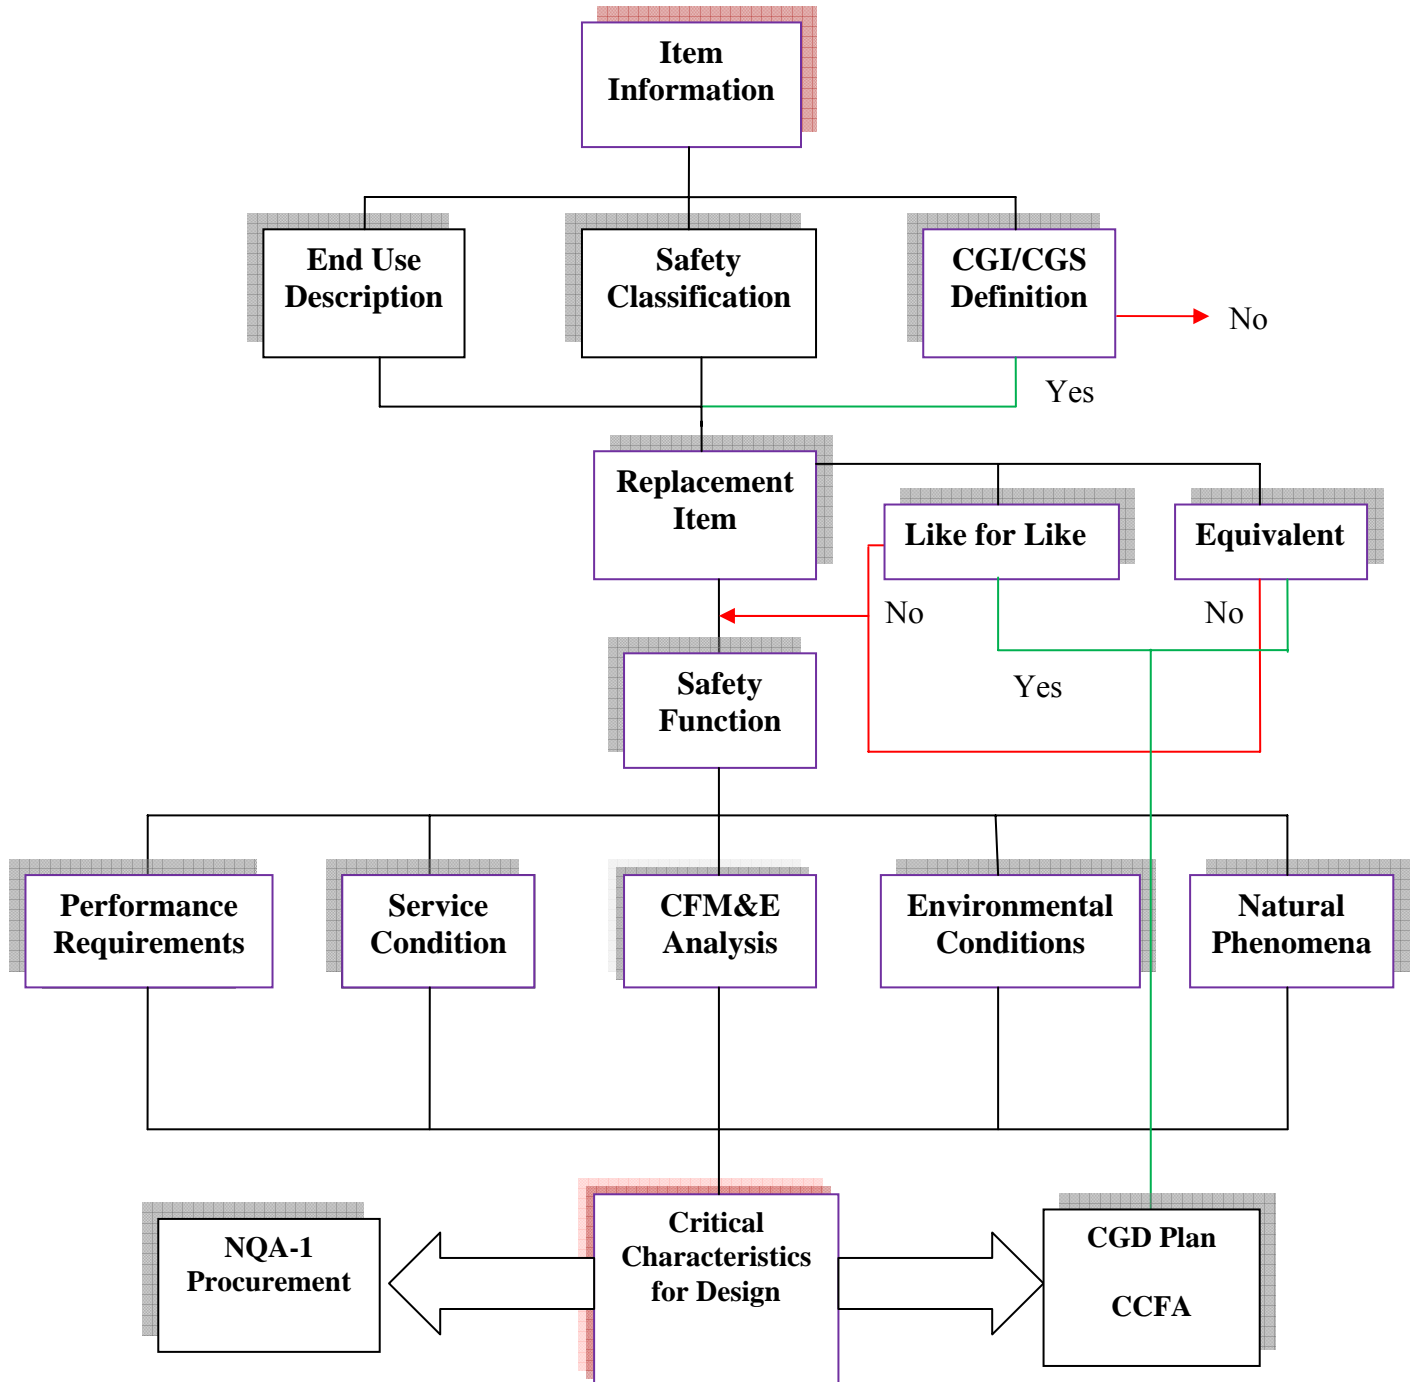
Item Information

End Use Description

Safety Classification

CGI/CGS Definition

No

Yes

Replacement Item

Like for Like

Equivalent

No

No

Yes

Safety Function

Performance Requirements

Service Condition

CFM&E Analysis

Environmental Conditions

Natural Phenomena

NQA-1 Procurement

Critical Characteristics for Design

CGD Plan

CCFA